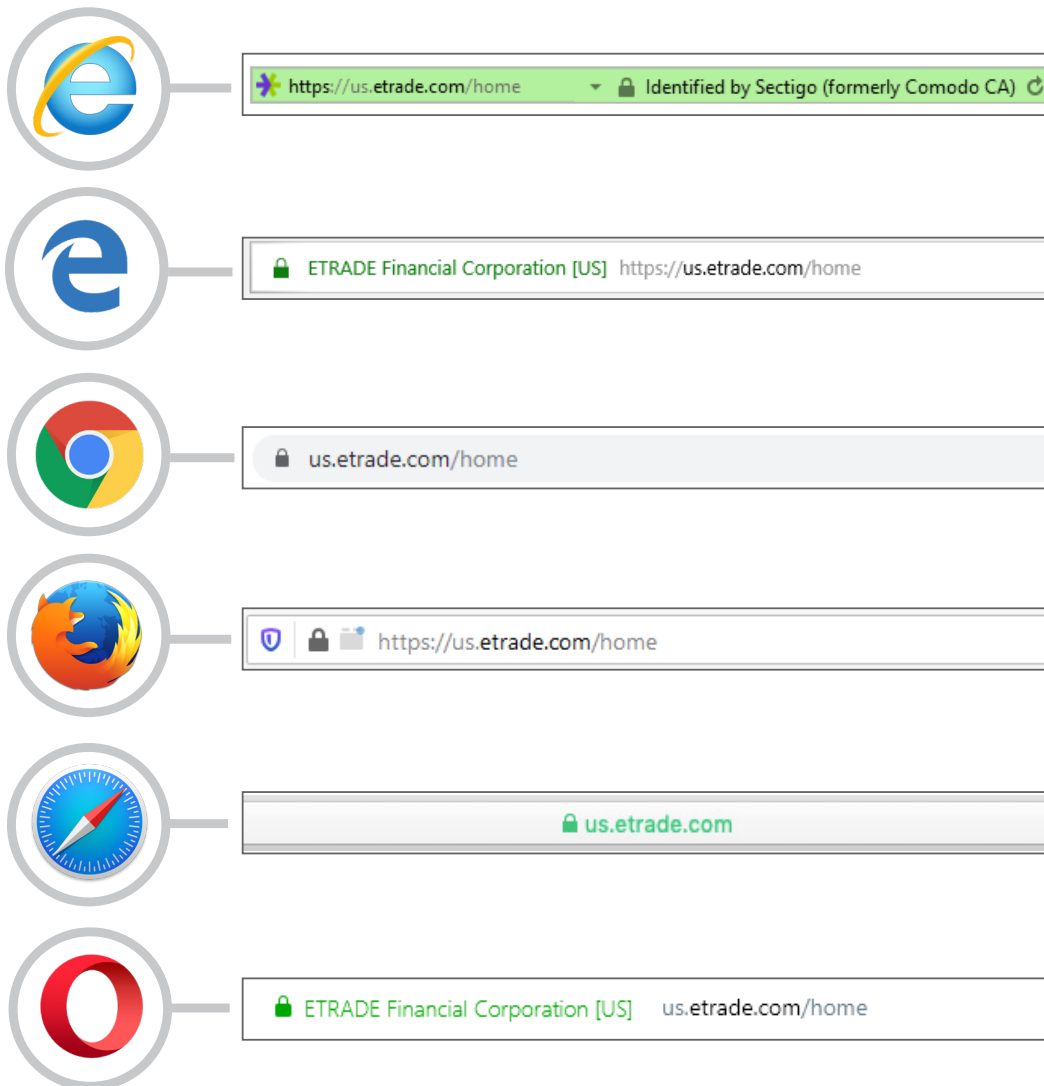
https://us.etrade.com/home Identified by Sectigo (formerly Comodo CA)

ETRADE Financial Corporation [US] https://us.etrade.com/home

us.etrade.com/home

https://us.etrade.com/home

us.etrade.com

ETRADE Financial Corporation [US] us.etrade.com/home